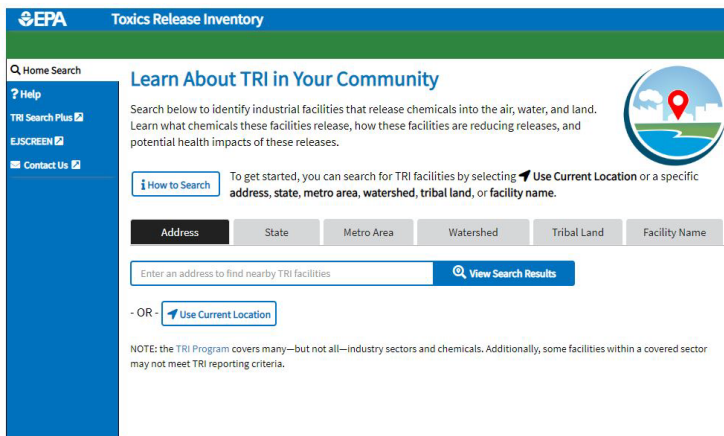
EPA Toxics Release Inventory

Home Search
? Help
TRI Search Plus
EJSCREEN
Contact Us

Learn About TRI in Your Community

Search below to identify industrial facilities that release chemicals into the air, water, and land. Learn what chemicals these facilities release, how these facilities are reducing releases, and potential health impacts of these releases.

How to Search

To get started, you can search for TRI facilities by selecting Use Current Location or a specific address, state, metro area, watershed, tribal land, or facility name.

| Address | State | Metro Area | Watershed | Tribal Land | Facility Name |
|---|---|---|---|---|---|

Enter an address to find nearby TRI facilities

View Search Results

- OR - Use Current Location

NOTE: the TRI Program covers many—but not all—industry sectors and chemicals. Additionally, some facilities within a covered sector may not meet TRI reporting criteria.